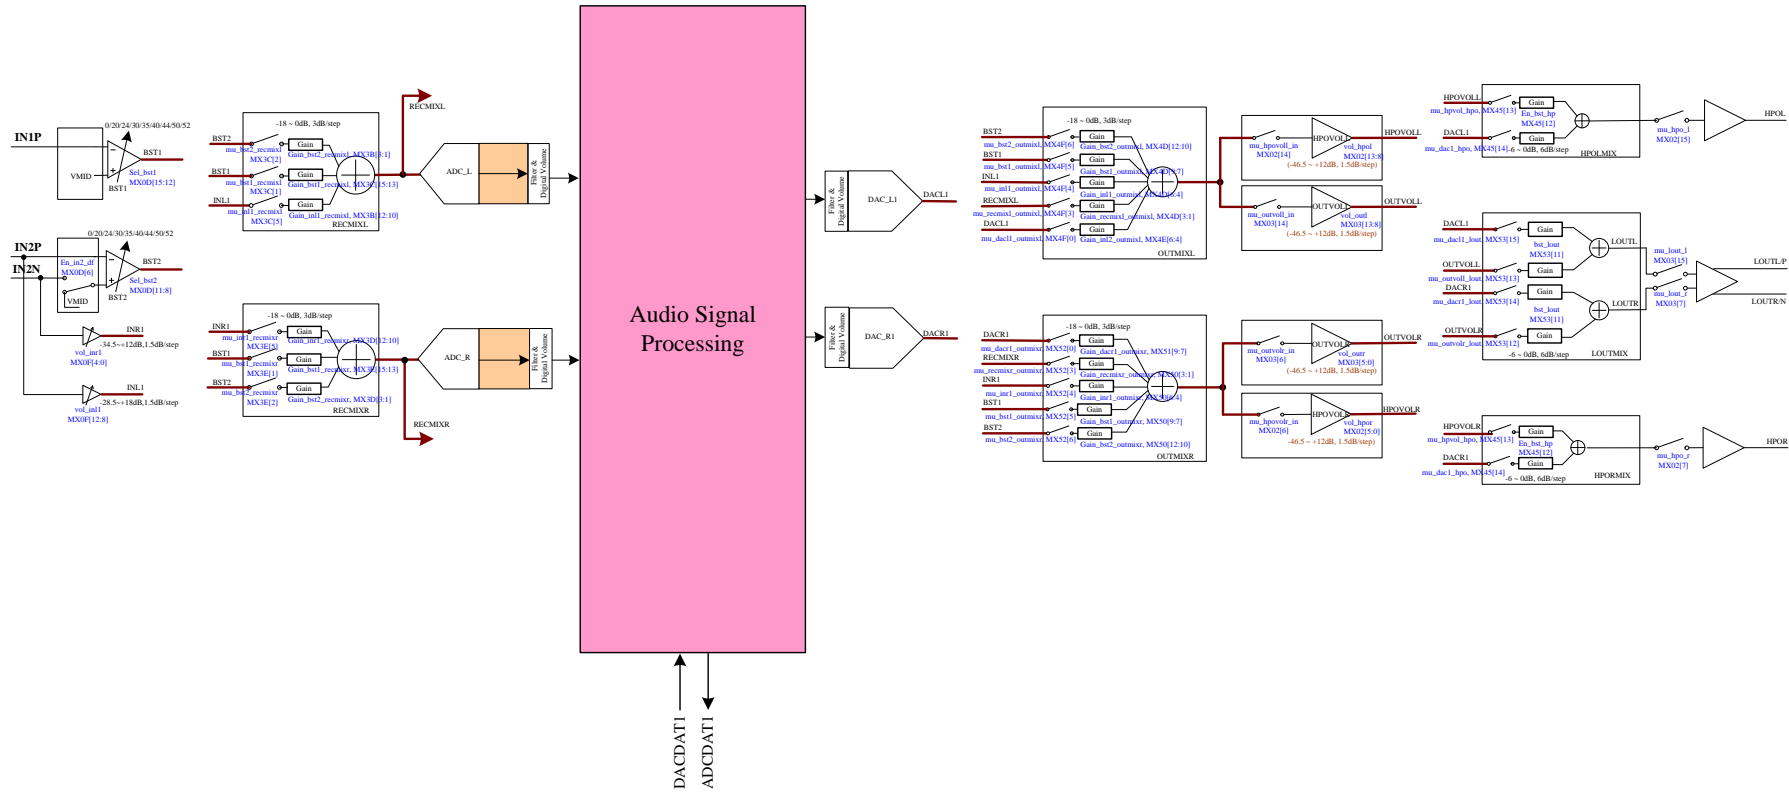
IN1P
0/20/24/30/35/40/44/50/52
VMID
BST1
BST1
Sel_bst1
MX0D[15:12]

IN2P
IN2N
0/20/24/30/35/40/44/50/52
En_in2_df
MX0D[6]
VMID
BST2
BST2
Sel_bst2
MX0D[11:8]

INR1
-34.5~+12dB,1.5dB/step
vol_inr1
MX0F[4:0]

INL1
-28.5~+18dB,1.5dB/step
vol_inl1
MX0F[12:8]

-18 ~ 0dB, 3dB/step
BST2
mu_bst2_recmixl
MX3C[2]
Gain
Gain_bst2_recmixl, MX3B[3:1]
BST1
mu_bst1_recmixl
MX3C[1]
Gain
Gain_bst1_recmixl, MX3B[15:13]
INL1
mu_inl1_recmixl
MX3C[5]
Gain
Gain_inl1_recmixl, MX3B[12:10]
RECMIXL
RECMIXL
ADC_L
Filter & Digital Volume

-18 ~ 0dB, 3dB/step
INR1
mu_inr1_recmixr
MX3E[5]
Gain
Gain_inr1_recmixr, MX3D[12:10]
BST1
mu_bst1_recmixr
MX3E[1]
Gain
Gain_bst1_recmixr, MX3D[15:13]
BST2
mu_bst2_recmixr
MX3E[2]
Gain
Gain_bst2_recmixr, MX3D[3:1]
RECMIXR
RECMIXR
ADC_R
Filter & Digital Volume

Audio Signal Processing

DACDAT1
ADCDAT1

Filter & Digital Volume
DAC_L1
DACL1
Filter & Digital Volume
DAC_R1
DACR1

-18 ~ 0dB, 3dB/step
BST2
mu_bst2_outmixl
MX4F[6]
Gain
Gain_bst2_outmixl, MX4D[12:10]
BST1
mu_bst1_outmixl
MX4F[5]
Gain
Gain_bst1_outmixl, MX4D[15:13]
INL1
mu_inl1_outmixl
MX4F[4]
Gain
Gain_inl1_outmixl, MX4D[6:4]
RECMIXL
mu_recmixl_outmixl
MX4F[3]
Gain
Gain_recmixl_outmixl, MX4D[3:1]
DACL1
mu_dacl1_outmixl
MX4F[0]
Gain
Gain_inl2_outmixl, MX4E[6:4]
OUTMIXL

mu_hpovoll_in
MX02[14]
HPOVOLL
vol_hpol
MX02[13:8]
(-46.5 ~ +12dB, 1.5dB/step)
HPOVOLL
mu_outvoll_in
MX03[14]
OUTVOLL
vol_outl
MX03[13:8]
(-46.5 ~ +12dB, 1.5dB/step)
OUTVOLL

-18 ~ 0dB, 3dB/step
DACR1
mu_dacr1_outmixr
MX52[0]
Gain
Gain_dacr1_outmixr, MX51[9:7]
RECMIXR
mu_recmixr_outmixr
MX52[3]
Gain
Gain_recmixr_outmixr, MX50[3:1]
INR1
mu_inr1_outmixr
MX52[4]
Gain
Gain_inr1_outmixr, MX50[6:4]
BST1
mu_bst1_outmixr
MX52[5]
Gain
Gain_bst1_outmixr, MX50[9:7]
BST2
mu_bst2_outmixr
MX52[6]
Gain
Gain_bst2_outmixr, MX50[12:10]
OUTMIXR

mu_outvolr_in
MX03[6]
OUTVOLR
vol_outr
MX03[5:0]
(-46.5 ~ +12dB, 1.5dB/step)
OUTVOLR
mu_hpovolr_in
MX02[6]
HPOVOLR
vol_hpor
MX02[5:0]
-46.5 ~ +12dB, 1.5dB/step)
HPOVOLR

HPOVOLL
mu_hpvol_hpo, MX45[13]
Gain
En_bst_hp
MX45[12]
DACL1
mu_dacl1_hpo, MX45[14]
Gain
-6 ~ 0dB, 6dB/step
HPOLMIX
mu_hpo_l
MX02[15]
HPOL

DACL1
mu_dacl1_lout
MX53[15]
Gain
bst_lout
MX53[11]
LOUTL
OUTVOLL
mu_outvoll_lout
MX53[13]
Gain
DACR1
mu_dacr1_lout
MX53[14]
Gain
bst_lout
MX53[11]
LOUTR
OUTVOLR
mu_outvolr_lout
MX53[12]
Gain
-6 ~ 0dB, 6dB/step
LOUTMIX
mu_lout_l
MX03[15]
mu_lout_r
MX03[7]
LOUTL/P
LOUTR/N

HPOVOLR
mu_hpvol_hpo
MX45[13]
Gain
En_bst_hp
MX45[12]
DACR1
mu_dac1_hpo, MX45[14]
Gain
-6 ~ 0dB, 6dB/step
HPORMIX
mu_hpo_r
MX02[7]
HPOR